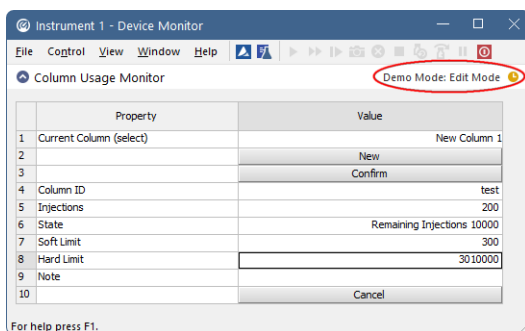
Instrument 1 - Device Monitor

File Control View Window Help

Column Usage Monitor

Demo Mode: Edit Mode

| | Property | Value |
|---|---|---|
| 1 | Current Column (select) | New Column 1 |
| 2 | | New |
| 3 | | Confirm |
| 4 | Column ID | test |
| 5 | Injections | 200 |
| 6 | State | Remaining Injections 10000 |
| 7 | Soft Limit | 300 |
| 8 | Hard Limit | 3010000 |
| 9 | Note | |
| 10 | | Cancel |

For help press F1.